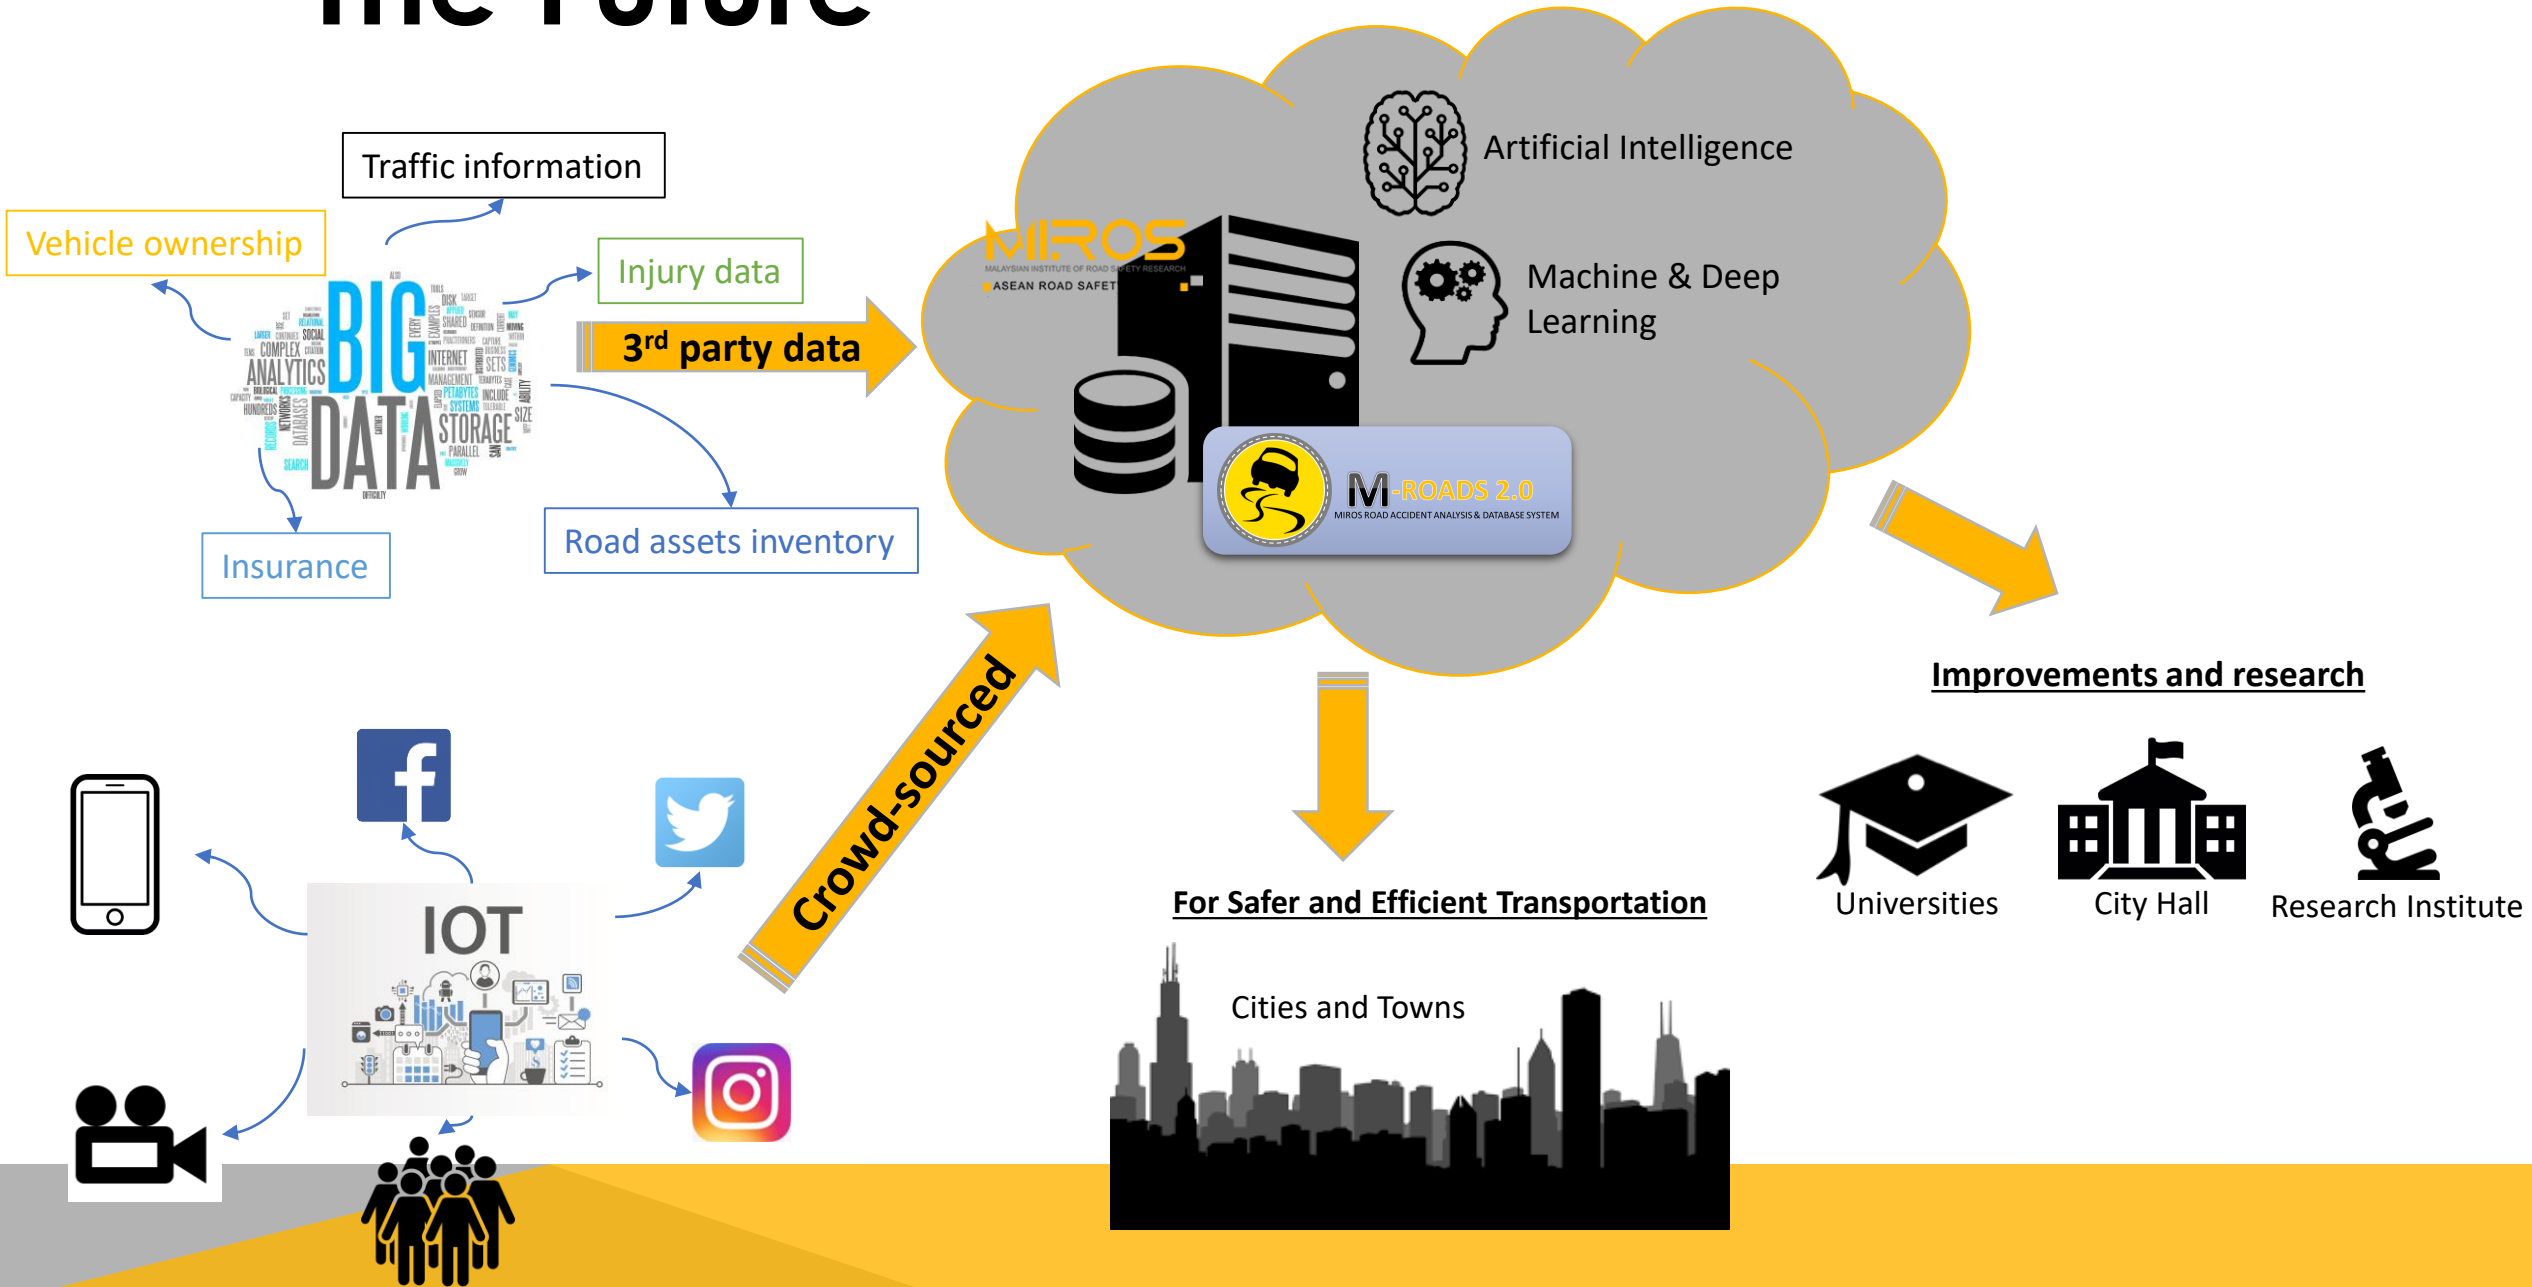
The Future

Traffic information

Vehicle ownership

Injury data

BIG DATA

ANALYTICS

COMPLEX

STORAGE

INTERNET

3$^{rd}$ party data

Insurance

Road assets inventory

MIROS

MALAYSIAN INSTITUTE OF ROAD SAFETY RESEARCH

ASEAN ROAD SAFET

Artificial Intelligence

Machine & Deep Learning

M-ROADS 2.0

MIROS ROAD ACCIDENT ANALYSIS & DATABASE SYSTEM

Crowd-sourced

Improvements and research

IOT

For Safer and Efficient Transportation

Universities

City Hall

Research Institute

Cities and Towns